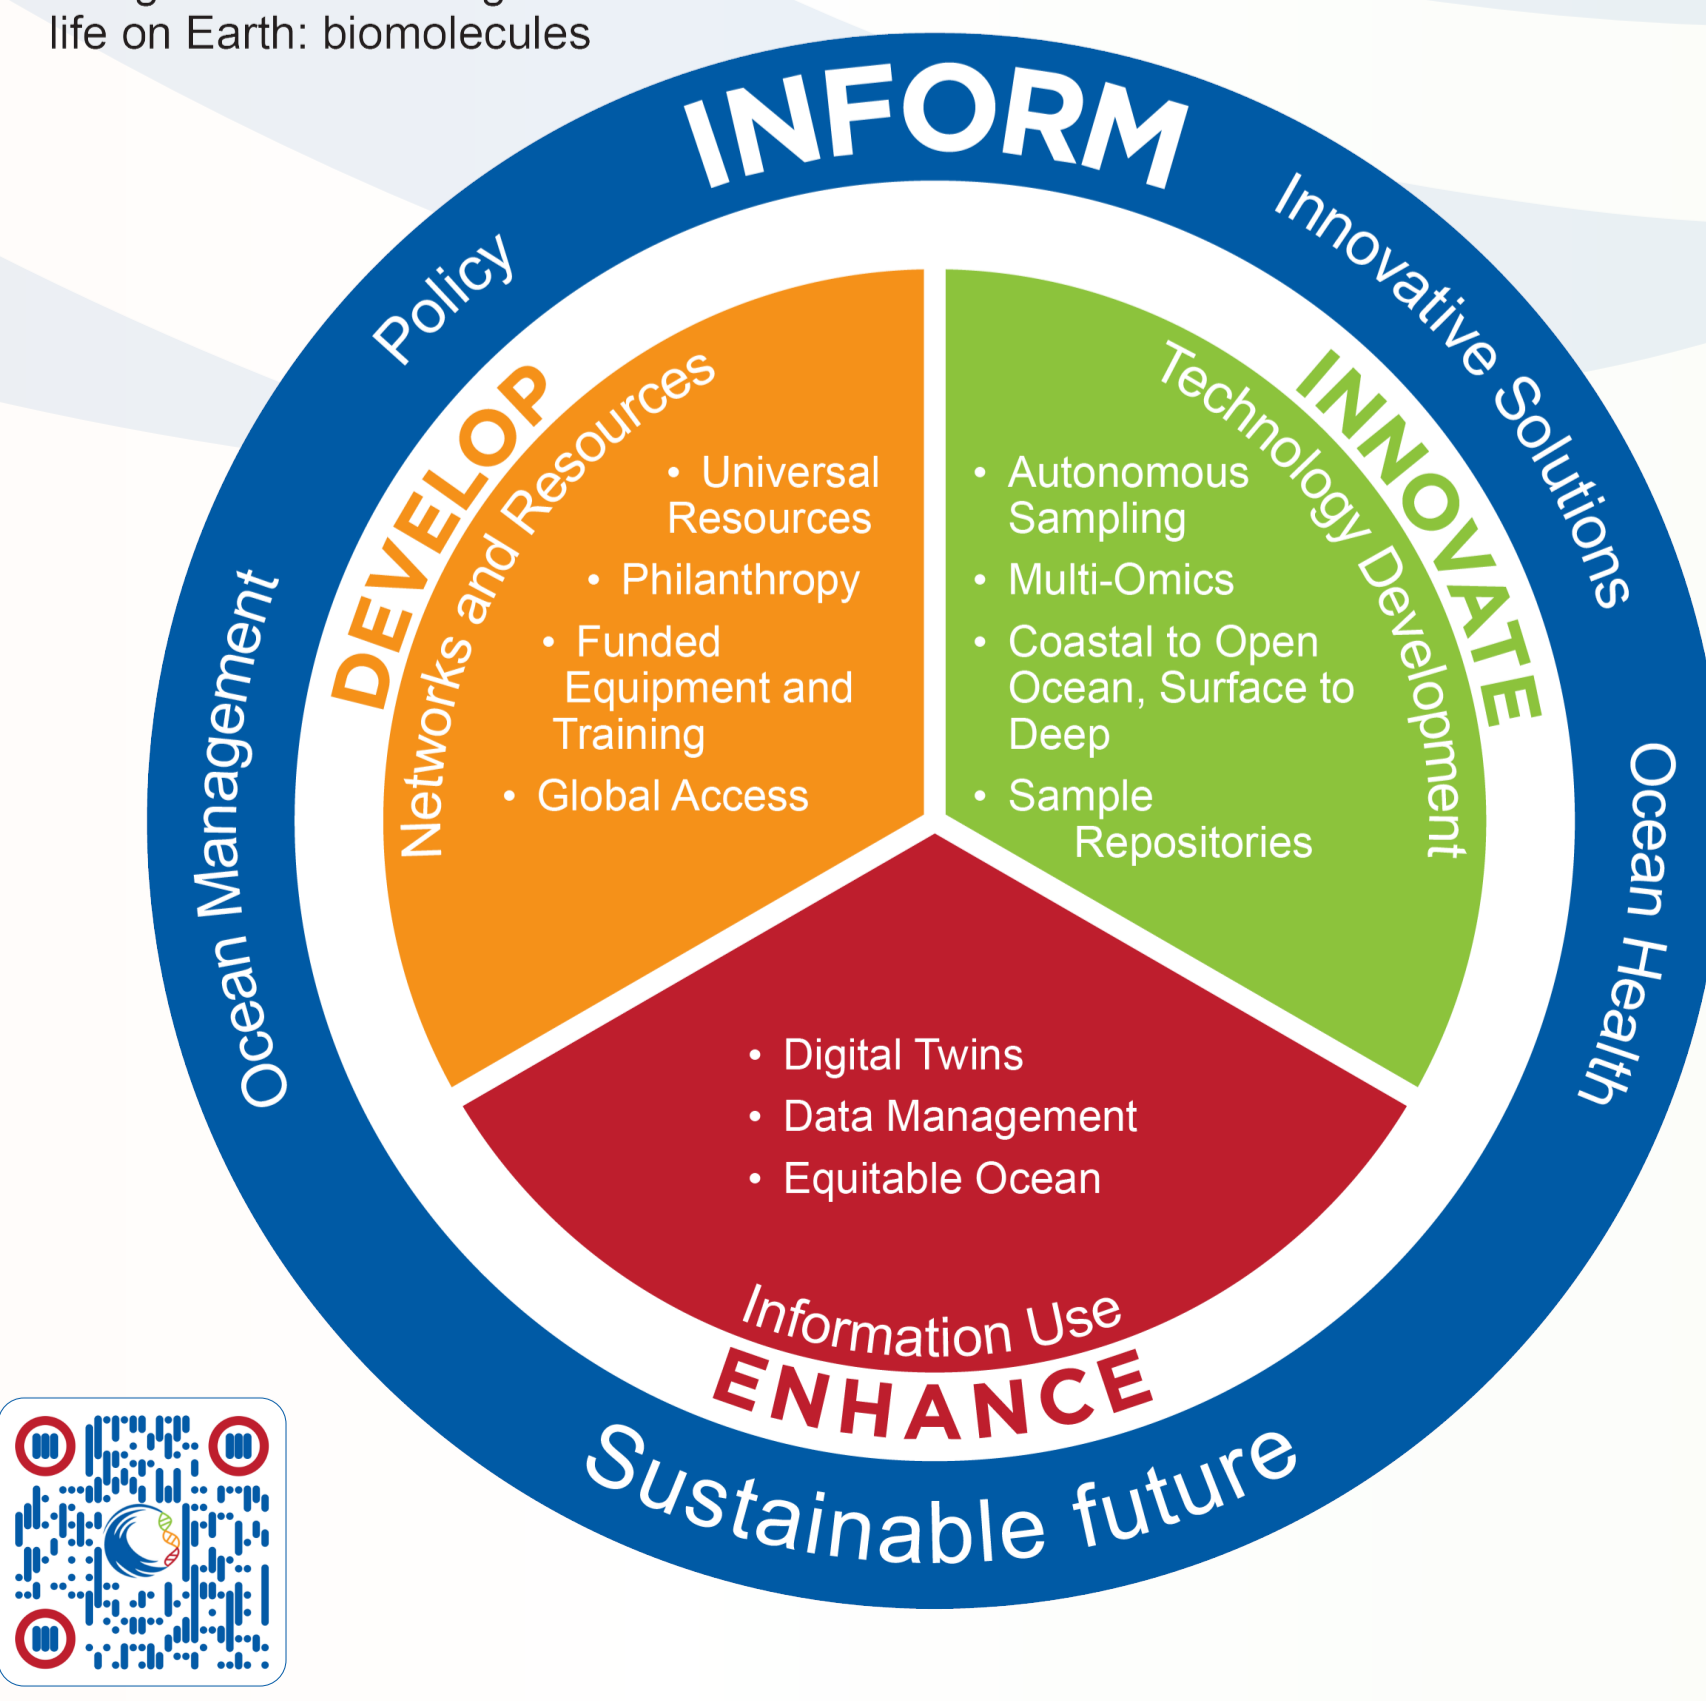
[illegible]
life on Earth: biomolecules

INFORM

Policy

Innovative Solutions

Ocean Management

Ocean Health

DEVELOP

Networks and Resources

• Universal Resources
• Philanthropy
• Funded Equipment and Training
• Global Access

INNOVATE

Technology Development

• Autonomous Sampling
• Multi-Omics
• Coastal to Open Ocean, Surface to Deep
• Sample Repositories

• Digital Twins
• Data Management
• Equitable Ocean

Information Use

ENHANCE

Sustainable future